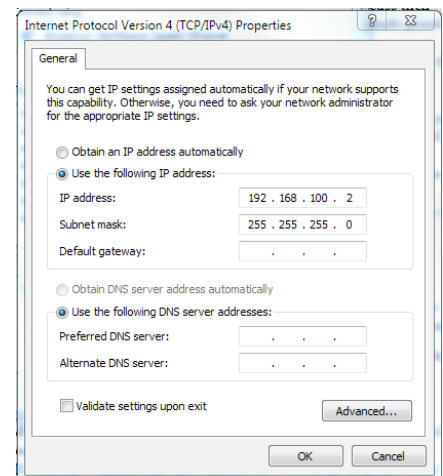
Internet Protocol Version 4 (TCP/IPv4) Properties

? X

General

You can get IP settings assigned automatically if your network supports this capability. Otherwise, you need to ask your network administrator for the appropriate IP settings.

Obtain an IP address automatically

Use the following IP address:

IP address: 192 . 168 . 100 . 2

Subnet mask: 255 . 255 . 255 . 0

Default gateway: . . .

Obtain DNS server address automatically

Use the following DNS server addresses:

Preferred DNS server: . . .

Alternate DNS server: . . .

Validate settings upon exit

Advanced...

OK

Cancel